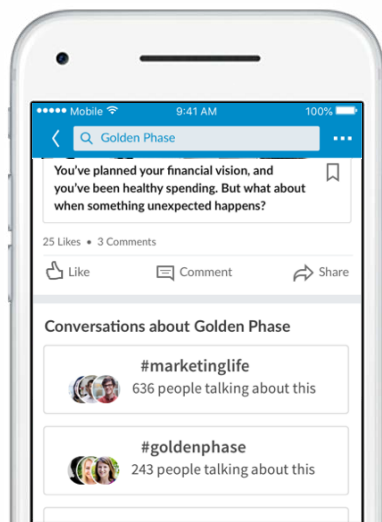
●●●●● Mobile 9:41 AM 100%

Golden Phase

You've planned your financial vision, and you've been healthy spending. But what about when something unexpected happens?

25 Likes • 3 Comments

Like Comment Share

Conversations about Golden Phase

#marketinglife
636 people talking about this

#goldenphase
243 people talking about this